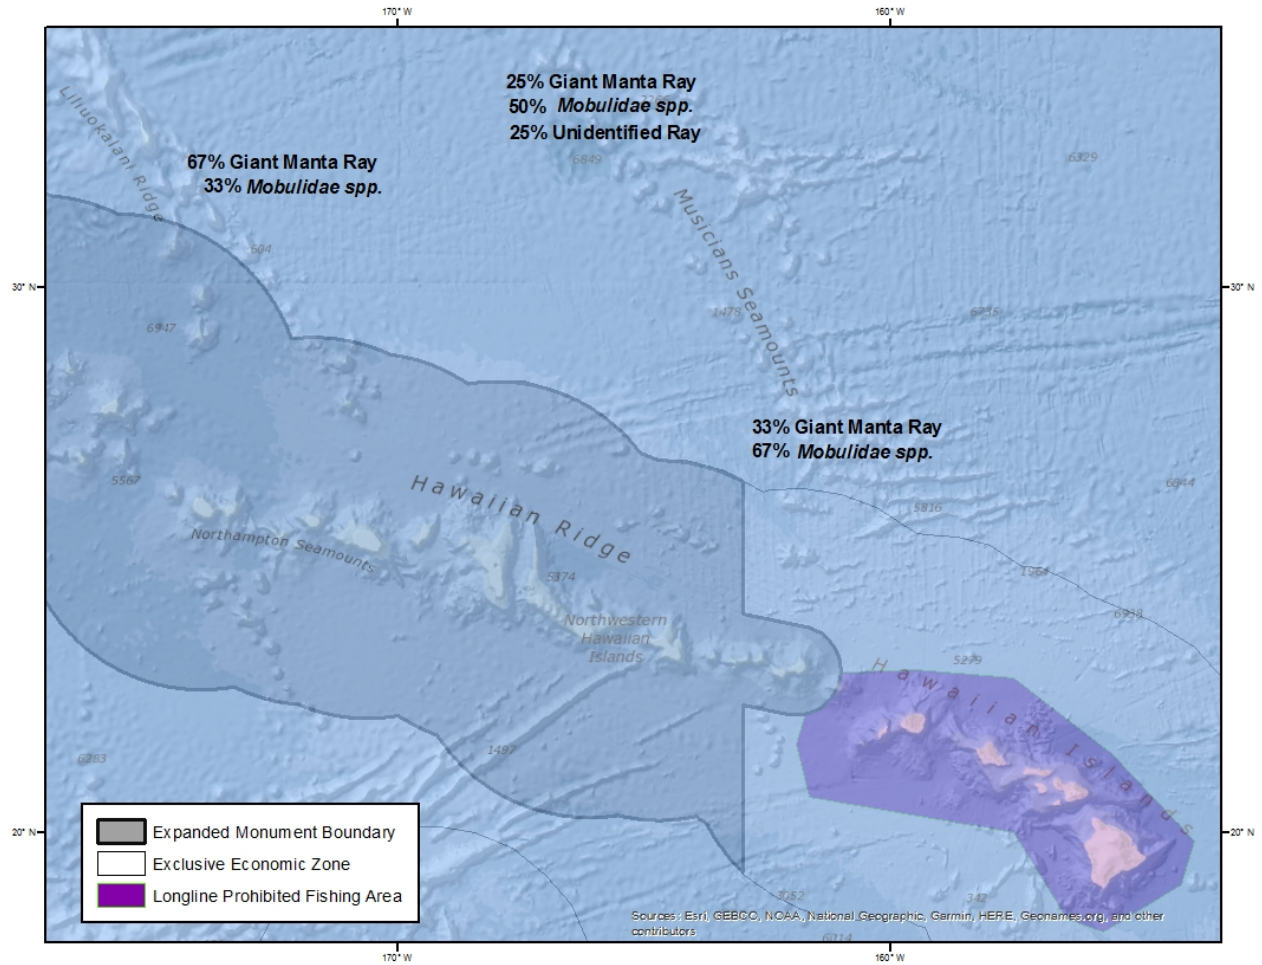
170° W
160° W

25% Giant Manta Ray
50% *Mobulidae spp.*
25% Unidentified Ray

67% Giant Manta Ray
33% *Mobulidae spp.*

Liliuokalani Ridge

6849

6329

Musicians Seamounts

604

30° N

30° N

6947

1479

6236

33% Giant Manta Ray
67% *Mobulidae spp.*

5567

Hawaiian Ridge

6844

5816

Northampton Seamounts

5374

1364

Northwestern Hawaiian Islands

6938

5279

Hawaiian Islands

1497

6283

Expanded Monument Boundary

Exclusive Economic Zone

Longline Prohibited Fishing Area

20° N

20° N

3052

342

6114

Sources: Esri, GEBCO, NOAA, National Geographic, Garmin, HERE, Geonames.org, and other contributors

170° W

160° W